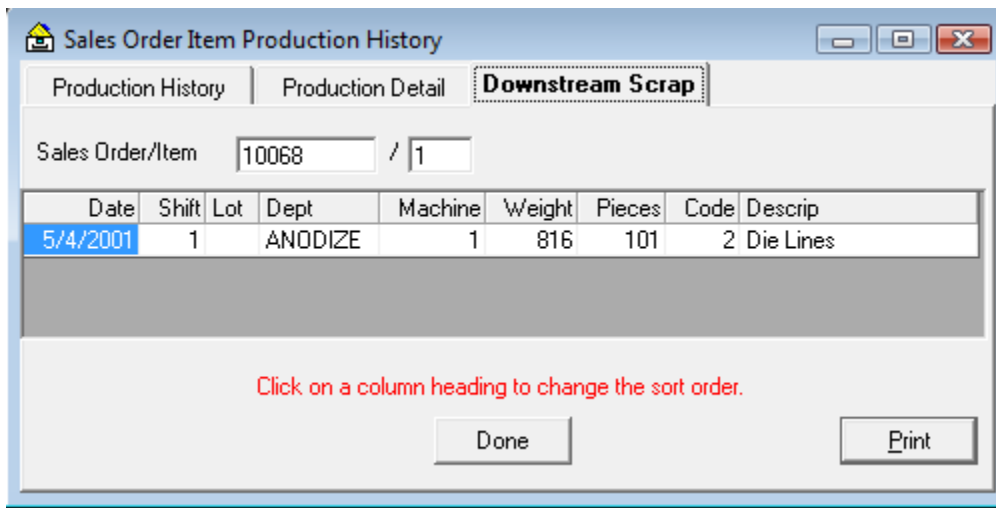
Sales Order Item Production History

Production History | Production Detail | Downstream Scrap

Sales Order/Item 10068 / 1

| Date | Shift | Lot | Dept | Machine | Weight | Pieces | Code | Descrip |
|---|---|---|---|---|---|---|---|---|
| 5/4/2001 | 1 | | ANODIZE | 1 | 816 | 101 | 2 | Die Lines |

Click on a column heading to change the sort order.

Done

Print